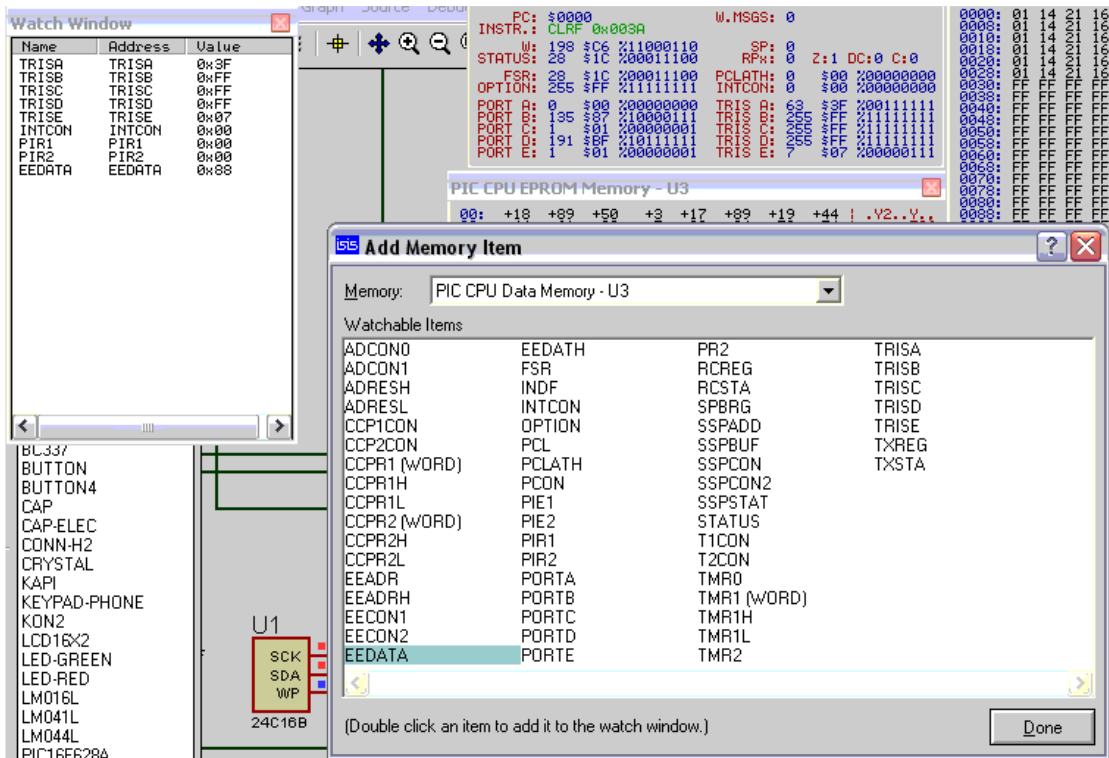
Watch Window

| Name | Address | Value |
|---|---|---|
| TRISA | TRISA | 0x3F |
| TRISB | TRISB | 0xFF |
| TRISC | TRISC | 0xFF |
| TRISD | TRISD | 0xFF |
| TRISE | TRISE | 0x07 |
| INTCON | INTCON | 0x00 |
| PIR1 | PIR1 | 0x00 |
| PIR2 | PIR2 | 0x00 |
| EEDATA | EEDATA | 0x88 |

Graph Source Debu

PC: $0000 W.MSGS: 0
INSTR.: CLRF 0x003A
W: 198 $C6 %11000110 SP: 0
STATUS: 28 $1C %00011100 RPx: 0 Z:1 DC:0 C:0
FSR: 28 $1C %00011100 PCLATH: 0 $00 %00000000
OPTION: 255 $FF %11111111 INTCON: 0 $00 %00000000
PORT A: 0 $00 %00000000 TRIS A: 63 $3F %00111111
PORT B: 135 $87 %10000111 TRIS B: 255 $FF %11111111
PORT C: 1 $01 %00000001 TRIS C: 255 $FF %11111111
PORT D: 191 $BF %10111111 TRIS D: 255 $FF %11111111
PORT E: 1 $01 %00000001 TRIS E: 7 $07 %00000111

0000: 01 14 21 16
0008: 01 14 21 16
0010: 01 14 21 16
0018: 01 14 21 16
0020: 01 14 21 16
0028: 01 14 21 16
0030: FF FF FF FF
0038: FF FF FF FF
0040: FF FF FF FF
0048: FF FF FF FF
0050: FF FF FF FF
0058: FF FF FF FF
0060: FF FF FF FF
0068: FF FF FF FF
0070: FF FF FF FF
0078: FF FF FF FF
0080: FF FF FF FF
0088: FF FF FF FF

PIC CPU EPROM Memory - U3
00: +18 +89 +50 +3 +17 +89 +19 +44 | .Y2..Y..

Add Memory Item
Memory: PIC CPU Data Memory - U3
Watchable Items

ADCON0
ADCON1
ADRESH
ADRESL
CCP1CON
CCP2CON
CCPR1 (WORD)
CCPR1H
CCPR1L
CCPR2 (WORD)
CCPR2H
CCPR2L
EEADR
EEADRH
EECON1
EECON2
EEDATA

EEDATH
FSR
INDF
INTCON
OPTION
PCL
PCLATH
PCON
PIE1
PIE2
PIR1
PIR2
PORTA
PORTB
PORTC
PORTD
PORTE

PR2
RCREG
RCSTA
SPBRG
SSPADD
SSPBUF
SSPCON
SSPCON2
SSPSTAT
STATUS
T1CON
T2CON
TMR0
TMR1 (WORD)
TMR1H
TMR1L
TMR2

TRISA
TRISB
TRISC
TRISD
TRISE
TXREG
TXSTA

(Double click an item to add it to the watch window.)
Done

BC337
BUTTON
BUTTON4
CAP
CAP-ELEC
CONN-H2
CRYSTAL
KAPI
KEYPAD-PHONE
KON2
LCD16X2
LED-GREEN
LED-RED
LM016L
LM041L
LM044L
PIC16F628A

U1
SCK
SDA
WP
24C16B